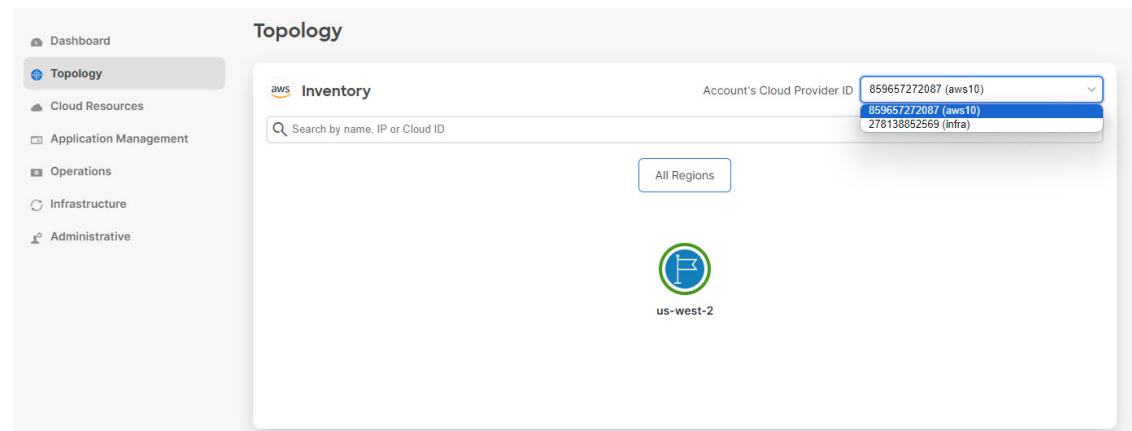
Dashboard
Topology
Cloud Resources
Application Management
Operations
Infrastructure
Administrative

Topology

aws Inventory

Account's Cloud Provider ID 859657272087 (aws10)

859657272087 (aws10)
278138852569 (infra)

Search by name, IP or Cloud ID

All Regions

us-west-2